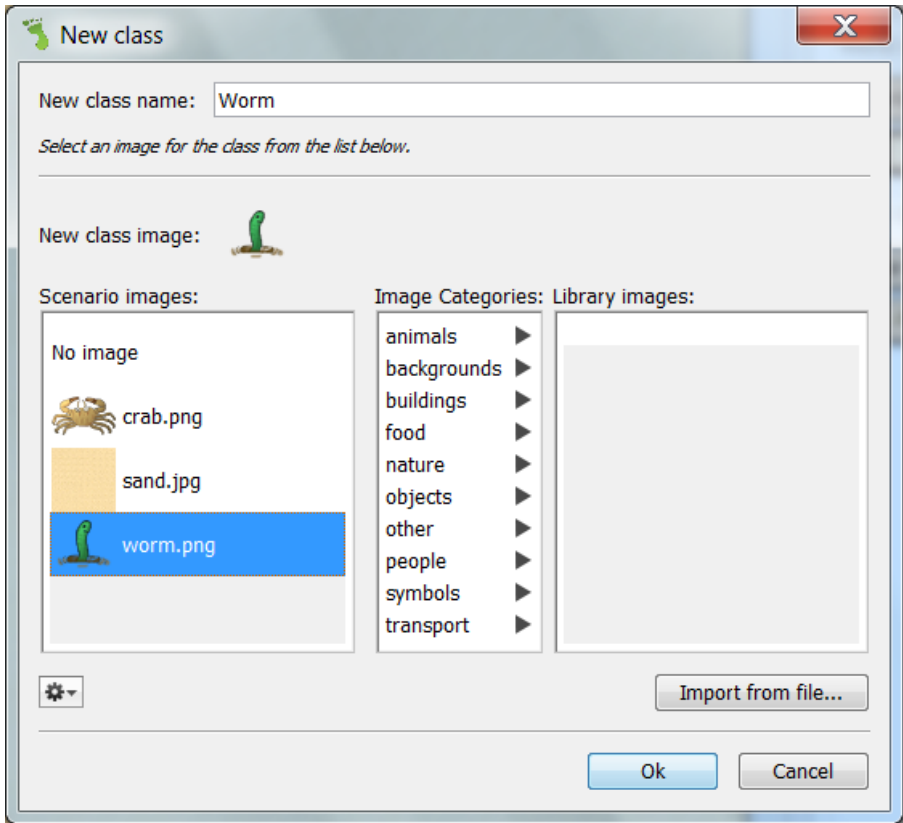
New class

New class name: Worm

Select an image for the class from the list below.

New class image:

Scenario images:

No image

crab.png

sand.jpg

worm.png

Image Categories:

animals

backgrounds

buildings

food

nature

objects

other

people

symbols

transport

Library images:

Import from file...

Ok

Cancel